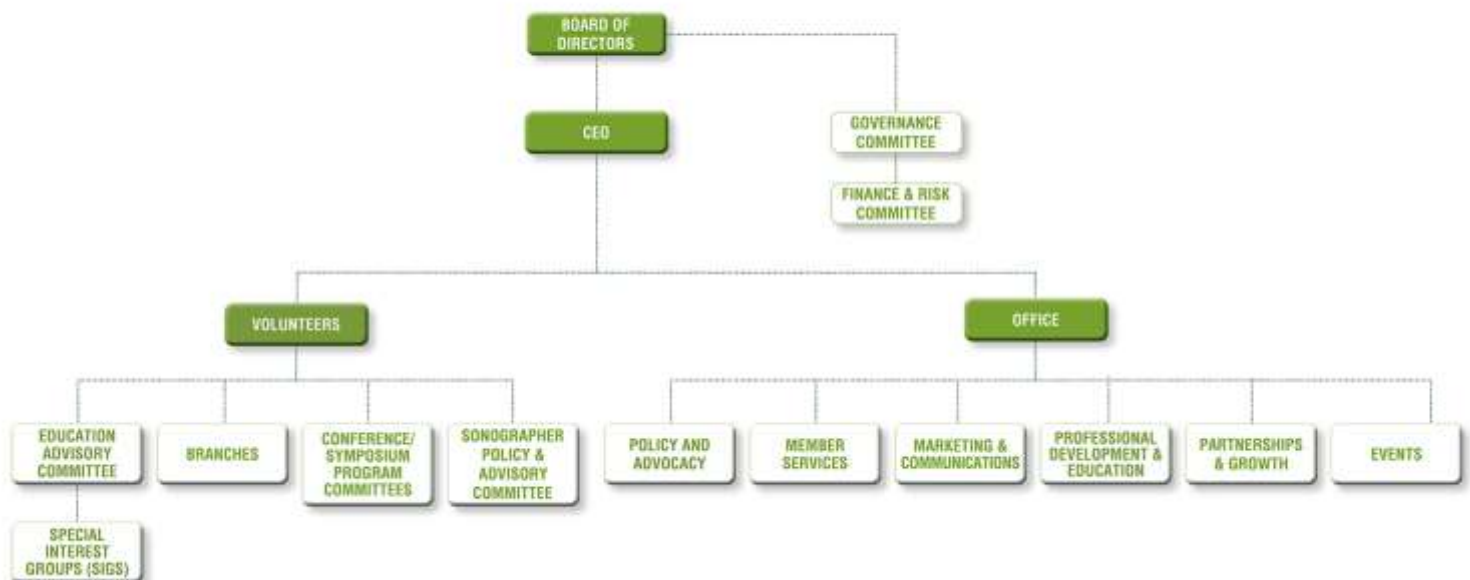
BOARD OF DIRECTORS

CEO

GOVERNANCE COMMITTEE

FINANCE & RISK COMMITTEE

VOLUNTEERS

OFFICE

EDUCATION ADVISORY COMMITTEE

BRANCHES

CONFERENCE/ SYMPOSIUM PROGRAM COMMITTEES

SONOGRAPHER POLICY & ADVISORY COMMITTEE

POLICY AND ADVOCACY

MEMBER SERVICES

MARKETING & COMMUNICATIONS

PROFESSIONAL DEVELOPMENT & EDUCATION

PARTNERSHIPS & GROWTH

EVENTS

SPECIAL INTEREST GROUPS (SIGS)